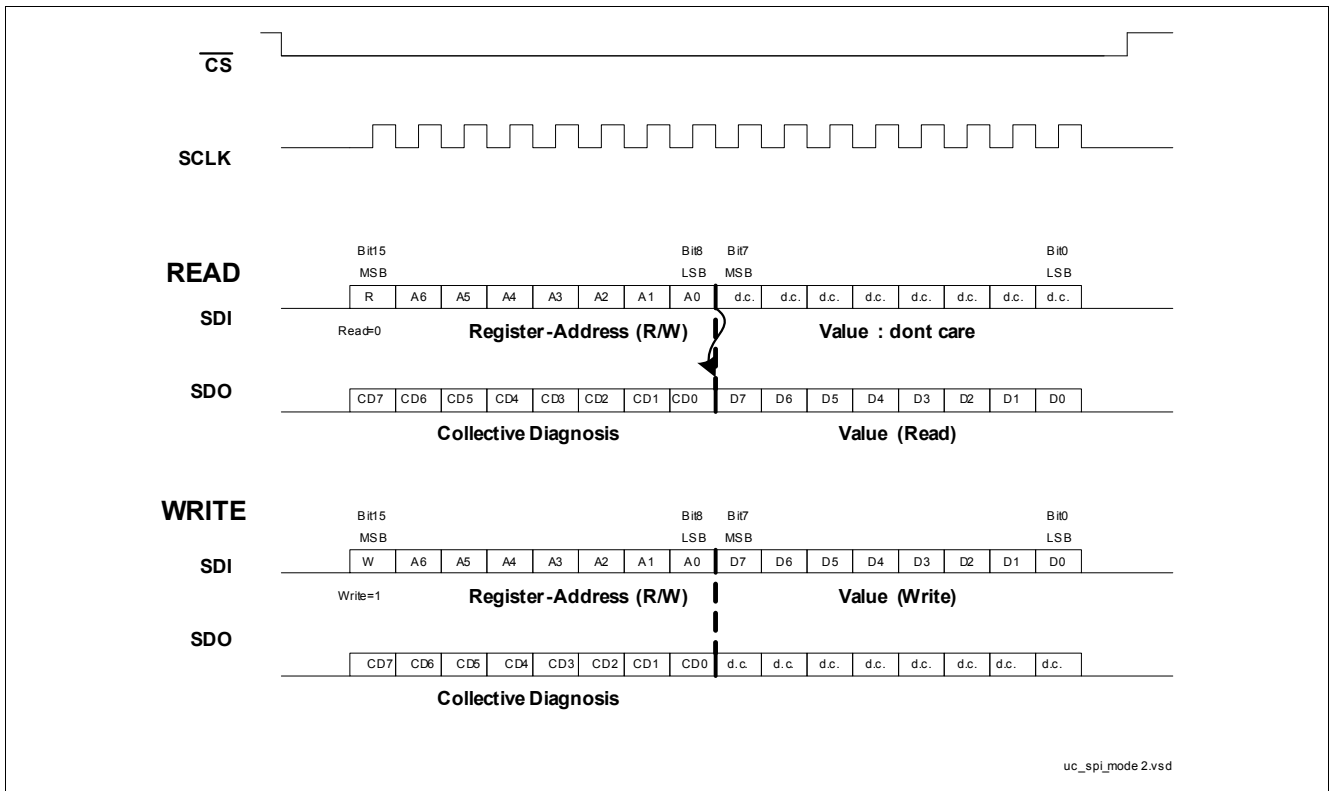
$\overline{CS}$

SCLK

READ

Bit15 MSB

Bit8 LSB

Bit7 MSB

Bit0 LSB

| R | A6 | A5 | A4 | A3 | A2 | A1 | A0 | d.c. | d.c. | d.c. | d.c. | d.c. | d.c. | d.c. | d.c. |
|---|---|---|---|---|---|---|---|---|---|---|---|---|---|---|---|

SDI

Read=0

Register-Address (R/W)

Value : dont care

SDO

| CD7 | CD6 | CD5 | CD4 | CD3 | CD2 | CD1 | CD0 | D7 | D6 | D5 | D4 | D3 | D2 | D1 | D0 |
|---|---|---|---|---|---|---|---|---|---|---|---|---|---|---|---|

Collective Diagnosis

Value (Read)

WRITE

Bit15 MSB

Bit8 LSB

Bit7 MSB

Bit0 LSB

SDI

| W | A6 | A5 | A4 | A3 | A2 | A1 | A0 | D7 | D6 | D5 | D4 | D3 | D2 | D1 | D0 |
|---|---|---|---|---|---|---|---|---|---|---|---|---|---|---|---|

Write=1

Register-Address (R/W)

Value (Write)

SDO

| CD7 | CD6 | CD5 | CD4 | CD3 | CD2 | CD1 | CD0 | d.c. | d.c. | d.c. | d.c. | d.c. | d.c. | d.c. | d.c. |
|---|---|---|---|---|---|---|---|---|---|---|---|---|---|---|---|

Collective Diagnosis

uc_spi_mode 2.vsd